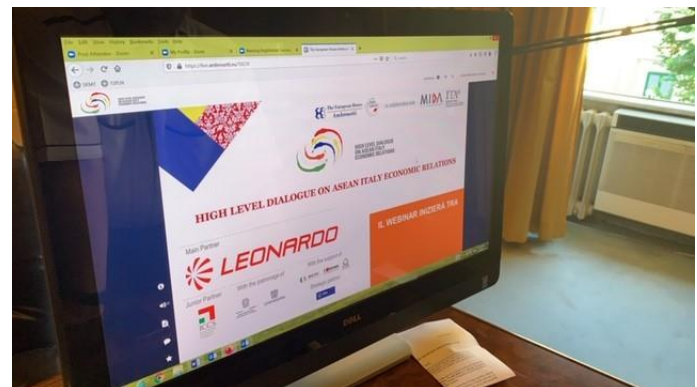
File Edit View History Bookmarks Tools Help

HIGH LEVEL DIALOGUE ON ASEAN ITALY ECONOMIC RELATIONS

The European House Ambrosetti

MIDA

HIGH LEVEL DIALOGUE ON ASEAN ITALY ECONOMIC RELATIONS

IL WEBINAR INIZIERÀ TRA

Main Partner

LEONARDO

Junior Partner

With the patronage of

With the support of

DELL